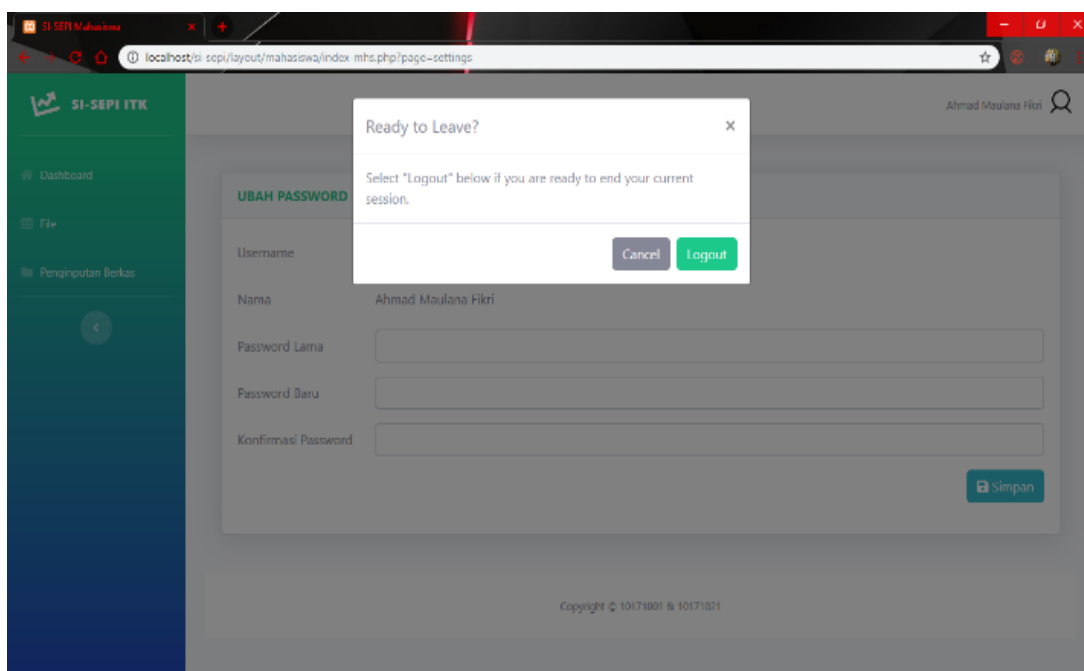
SI SEPI Mahasiswa

localhost/si sepi/layout/mahasiswa/index mhs.php?page=settings

SI-SEPI ITK

Dashboard

File

Penginputan Berkas

Ahmad Maulana Fikri

Ready to Leave?

×

Select "Logout" below if you are ready to end your current session.

Cancel

Logout

UBAH PASSWORD

Username

Nama

Ahmad Maulana Fikri

Password Lama

Password Baru

Konfirmasi Password

Simpan

Copyright © 10171001 & 10171021